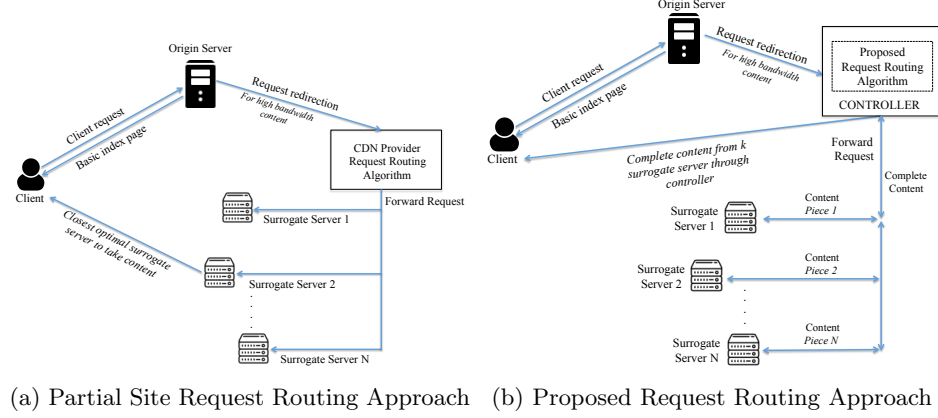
Origin Server

Client request

Basic index page

Request redirection

For high bandwidth content

CDN Provider Request Routing Algorithm

Client

Forward Request

Surrogate Server 1

Closest optimal surrogate server to take content

Surrogate Server 2

Surrogate Server N

(a) Partial Site Request Routing Approach

Origin Server

Client request

Basic index page

Request redirection

For high bandwidth content

Proposed Request Routing Algorithm

CONTROLLER

Client

Complete content from k surrogate server through controller

Forward Request

Complete Content

Content Piece 1

Surrogate Server 1

Content Piece 2

Surrogate Server 2

Content Piece N

Surrogate Server N

(b) Proposed Request Routing Approach